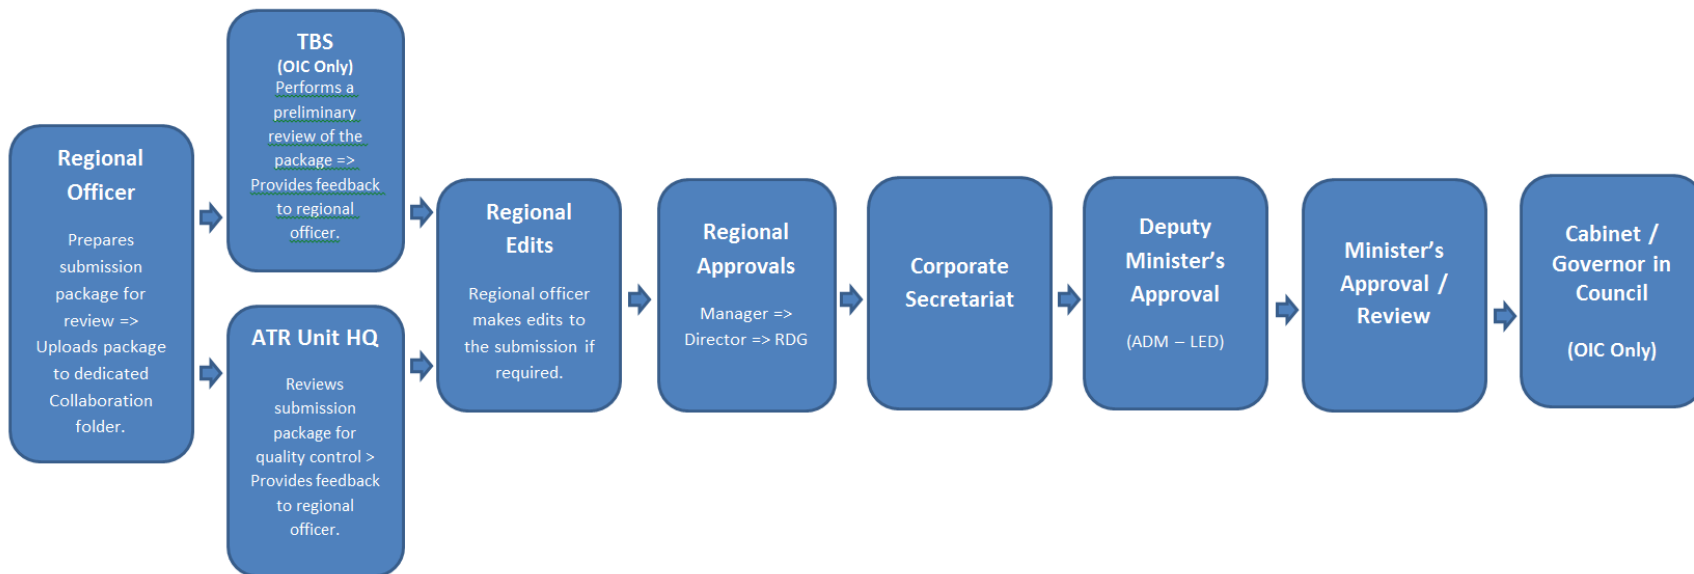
Regional Officer

Prepares submission package for review => Uploads package to dedicated Collaboration folder.

TBS
(OIC Only)
Performs a preliminary review of the package => Provides feedback to regional officer.

ATR Unit HQ

Reviews submission package for quality control > Provides feedback to regional officer.

Regional Edits

Regional officer makes edits to the submission if required.

Regional Approvals

Manager => Director => RDG

Corporate Secretariat

Deputy Minister's Approval

(ADM – LED)

Minister's Approval / Review

Cabinet / Governor in Council

(OIC Only)